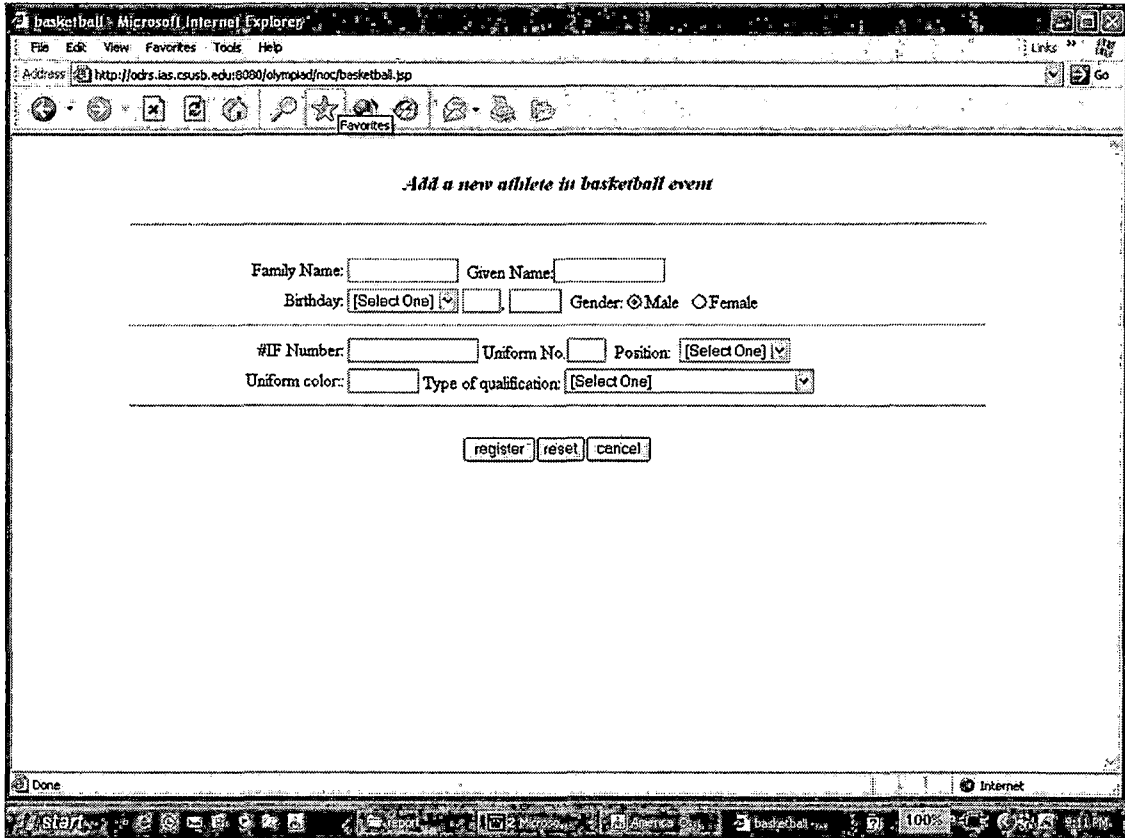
basketball - Microsoft Internet Explorer

File Edit View Favorites Tools Help

Links

Address http://odrs.ias.csusb.edu:8080/olympiad/noc/basketball.jsp

Go

Favorites

Add a new athlete in basketball event

Family Name: Given Name:

Birthday: [Select One] , Gender: Male Female

#IF Number: Uniform No. Position: [Select One]

Uniform color: Type of qualification: [Select One]

register reset cancel

Done

Internet

start

Report

2 Microso...

America Onl...

basketball - ...

100%

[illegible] PM